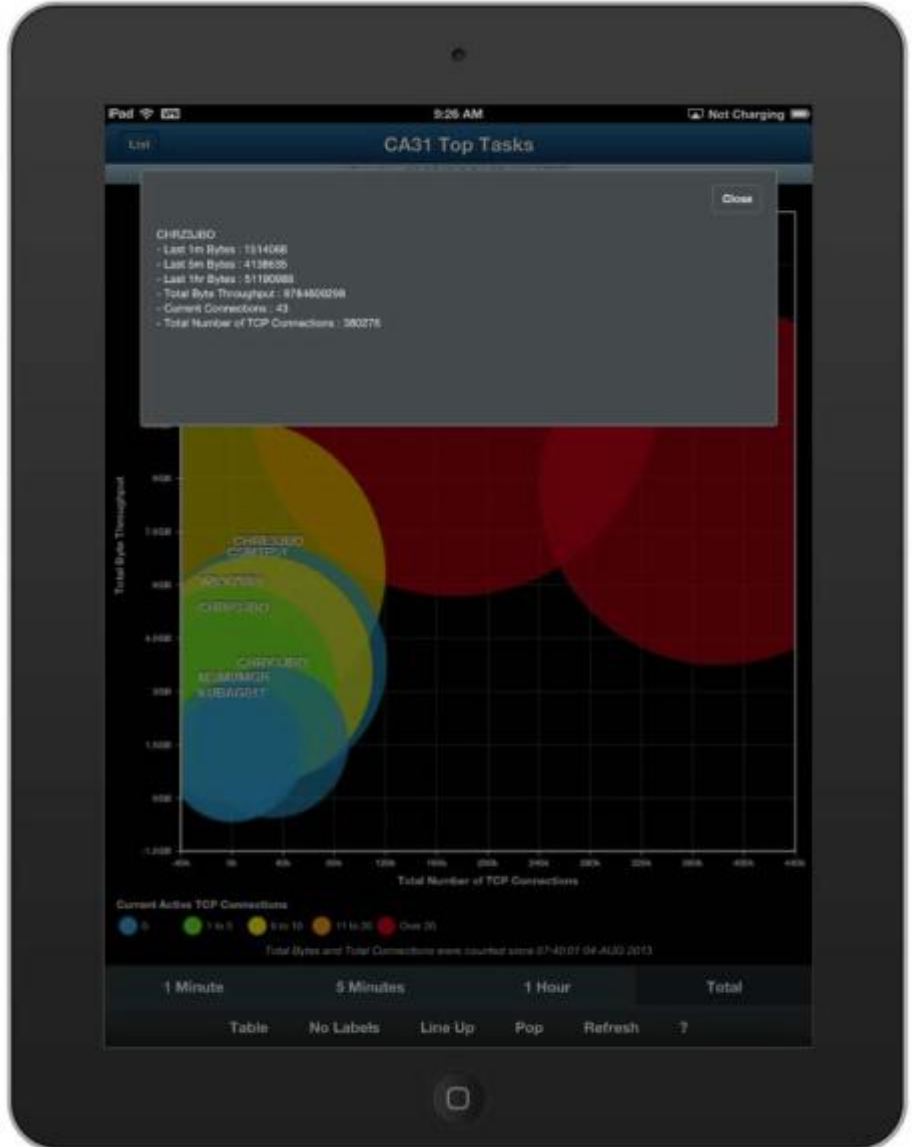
iPad 9:26 AM Not Charging

List

CA31 Top Tasks

Close

CHRZ3JBO
- Last 1m Bytes : 1514066
- Last 5m Bytes : 4138635
- Last 1hr Bytes : 51190988
- Total Byte Throughput : 8784600298
- Current Connections : 43
- Total Number of TCP Connections : 380276

Total Byte Throughput

9.0GB
7.5GB
6GB
4.5GB
3GB
1.5GB
0GB
-1.5GB

CHRZ3JBO
CDMTPU
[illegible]
CHRP3JBO
CHRY3JBO
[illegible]
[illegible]

-40k 0k 40k 80k 120k 160k 200k 240k 280k 320k 360k 400k 440k

Total Number of TCP Connections

Current Active TCP Connections
0 1 to 5 6 to 10 11 to 20 Over 20

Total Bytes and Total Connections were counted since 07:40:01 04-AUG-2013

1 Minute 5 Minutes 1 Hour Total

Table No Labels Line Up Pop Refresh ?